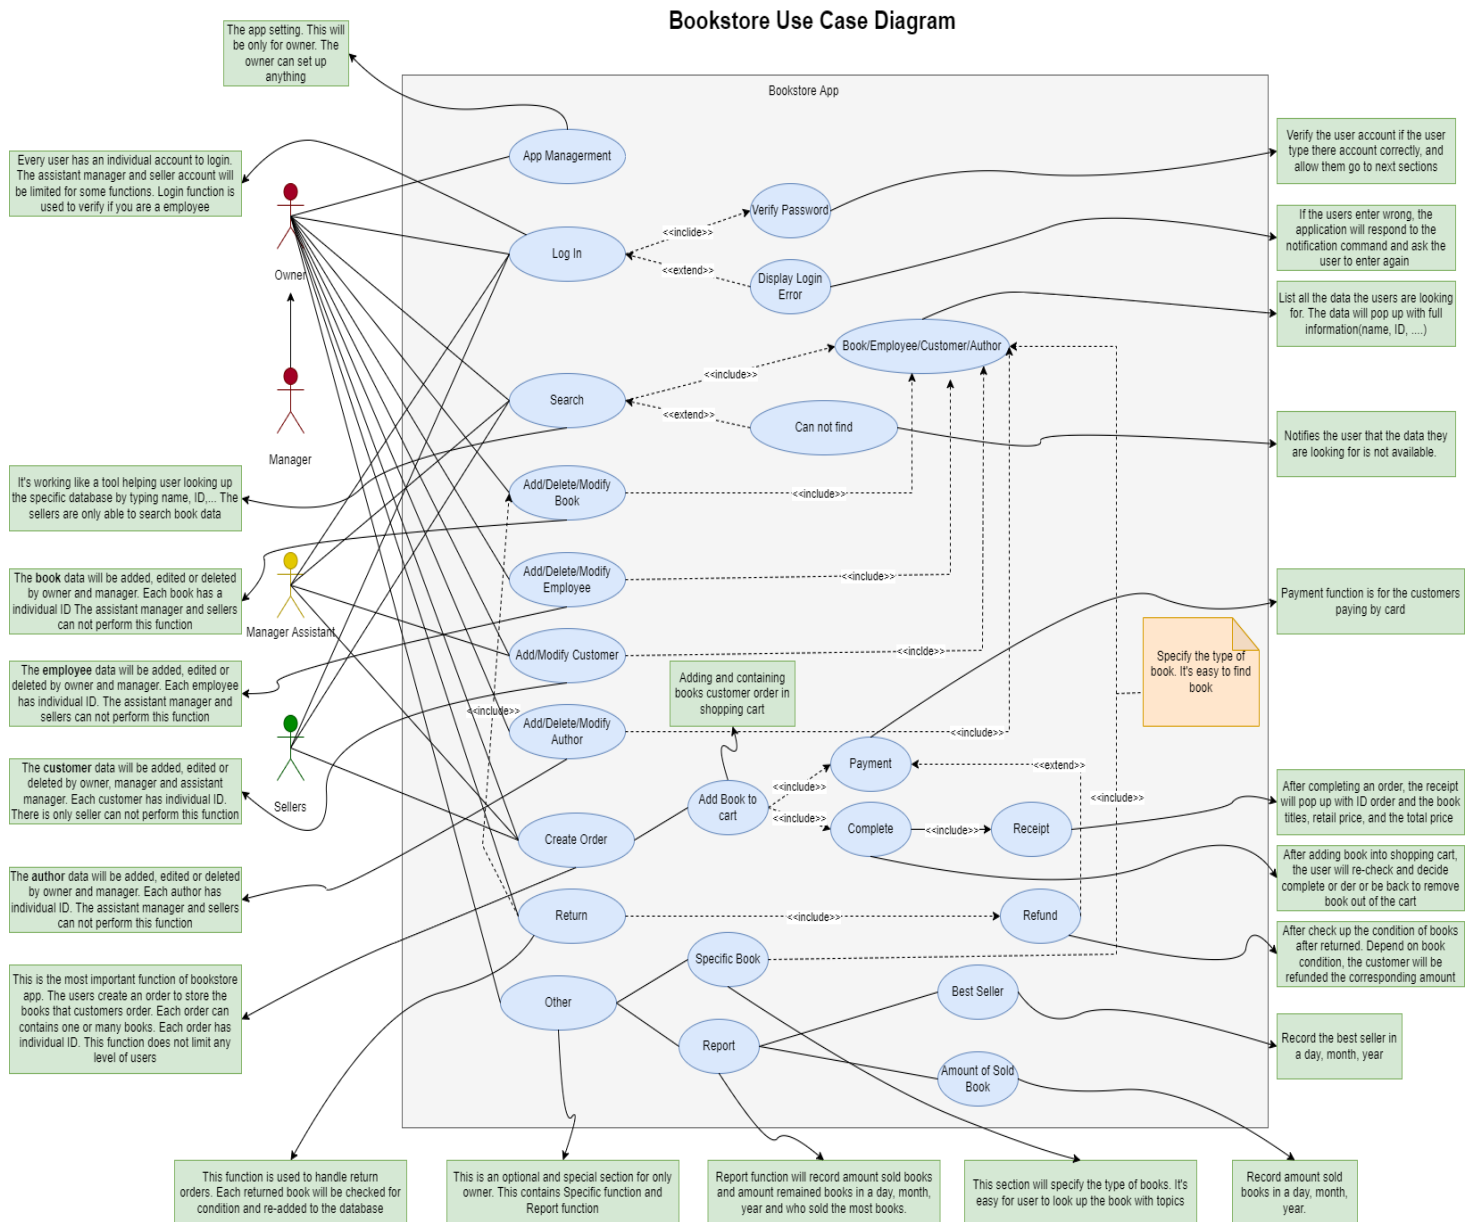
Bookstore Use Case Diagram

The app setting. This will be only for owner. The owner can set up anything

Bookstore App

Every user has an individual account to login. The assistant manager and seller account will be limited for some functions. Login function is used to verify if you are a employee

App Management

Verify the user account if the user type there account correctly, and allow them go to next sections

Verify Password

Owner

Log In

<<inclide>>

<<extend>>

Display Login Error

If the users enter wrong, the application will respond to the notification command and ask the user to enter again

List all the data the users are looking for. The data will pop up with full information(name, ID, ....)

Book/Employee/Customer/Author

Manager

<<include>>

Search

<<extend>>

Can not find

Notifies the user that the data they are looking for is not available.

It's working like a tool helping user looking up the specific database by typing name, ID,... The sellers are only able to search book data

Add/Delete/Modify Book

<<include>>

The book data will be added, edited or deleted by owner and manager. Each book has a individual ID The assistant manager and sellers can not perform this function

Manager Assistant

Add/Delete/Modify Employee

<<include>>

Payment function is for the customers paying by card

Specify the type of book. It's easy to find book

The employee data will be added, edited or deleted by owner and manager. Each employee has individual ID. The assistant manager and sellers can not perform this function

Add/Modify Customer

<<inclde>>

Adding and containing books customer order in shopping cart

<<include>>

Add/Delete/Modify Author

<<include>>

Sellers

Payment

<<extend>>

The customer data will be added, edited or deleted by owner, manager and assistant manager. Each customer has individual ID. There is only seller can not perform this function

<<include>>

Add Book to cart

<<include>>

<<include>>

Complete

<<include>>

Receipt

After completing an order, the receipt will pop up with ID order and the book titles, retail price, and the total price

Create Order

After adding book into shopping cart, the user will re-check and decide complete or der or be back to remove book out of the cart

The author data will be added, edited or deleted by owner and manager. Each author has individual ID. The assistant manager and sellers can not perform this function

Return

<<include>>

Refund

After check up the condition of books after returned. Depend on book condition, the customer will be refunded the corresponding amount

Specific Book

This is the most important function of bookstore app. The users create an order to store the books that customers order. Each order can contains one or many books. Each order has individual ID. This function does not limit any level of users

Best Seller

Other

Record the best seller in a day, month, year

Report

Amount of Sold Book

This function is used to handle return orders. Each returned book will be checked for condition and re-added to the database

This is an optional and special section for only owner. This contains Specific function and Report function

Report function will record amount sold books and amount remained books in a day, month, year and who sold the most books.

This section will specify the type of books. It's easy for user to look up the book with topics

Record amount sold books in a day, month, year.